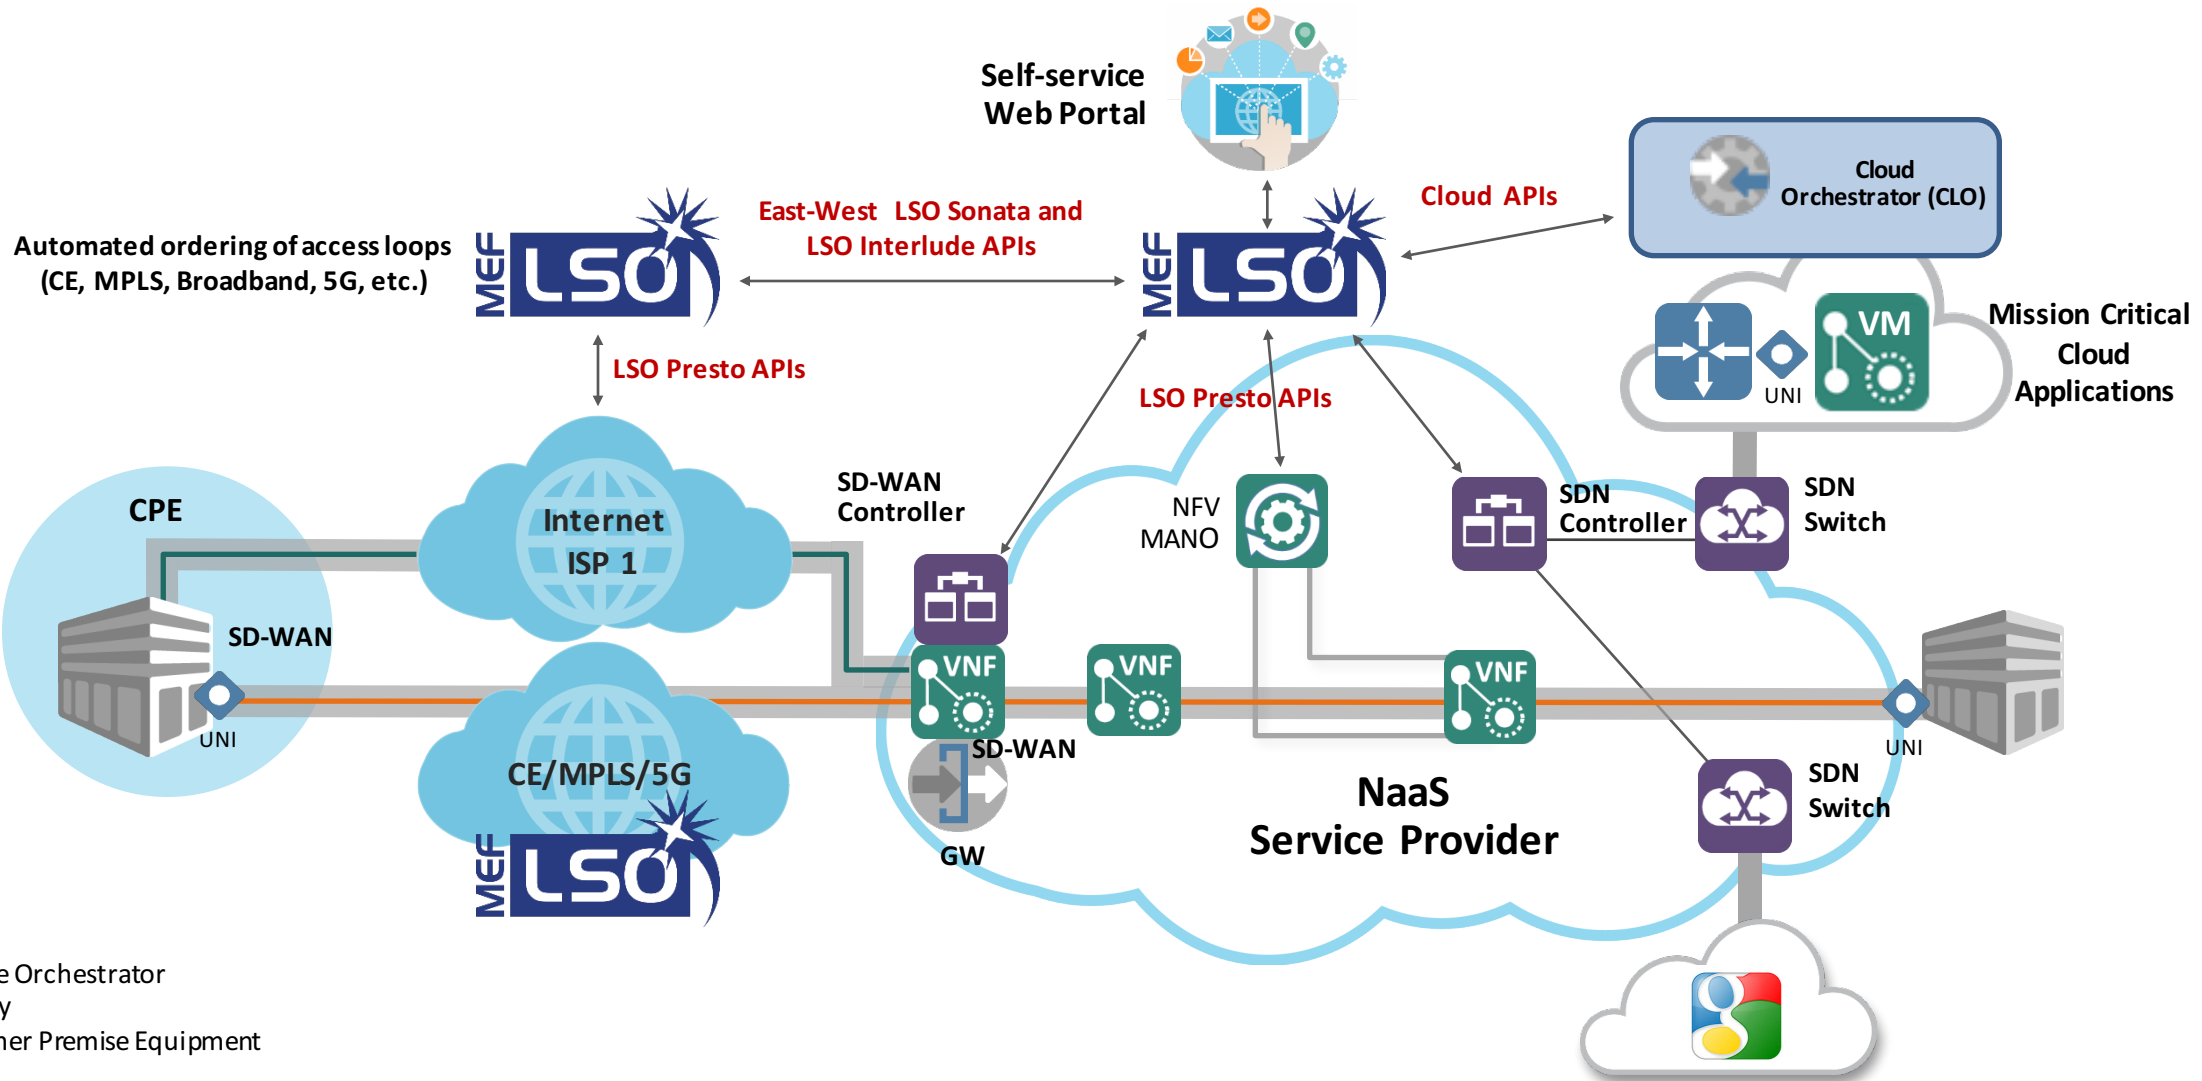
Self-service Web Portal

Cloud APIs

Cloud Orchestrator (CLO)

East-West LSO Sonata and LSO Interlude APIs

Automated ordering of access loops (CE, MPLS, Broadband, 5G, etc.)

MEF LSO

MEF LSO

LSO Presto APIs

LSO Presto APIs

Mission Critical Cloud Applications

VM

UNI

CPE

Internet ISP 1

SD-WAN Controller

NFV MANO

SDN Controller

SDN Switch

SD-WAN

UNI

VNF

VNF

VNF

SD-WAN

CE/MPLS/5G

MEF LSO

GW

NaaS Service Provider

UNI

SDN Switch

e Orchestrator
y
ner Premise Equipment